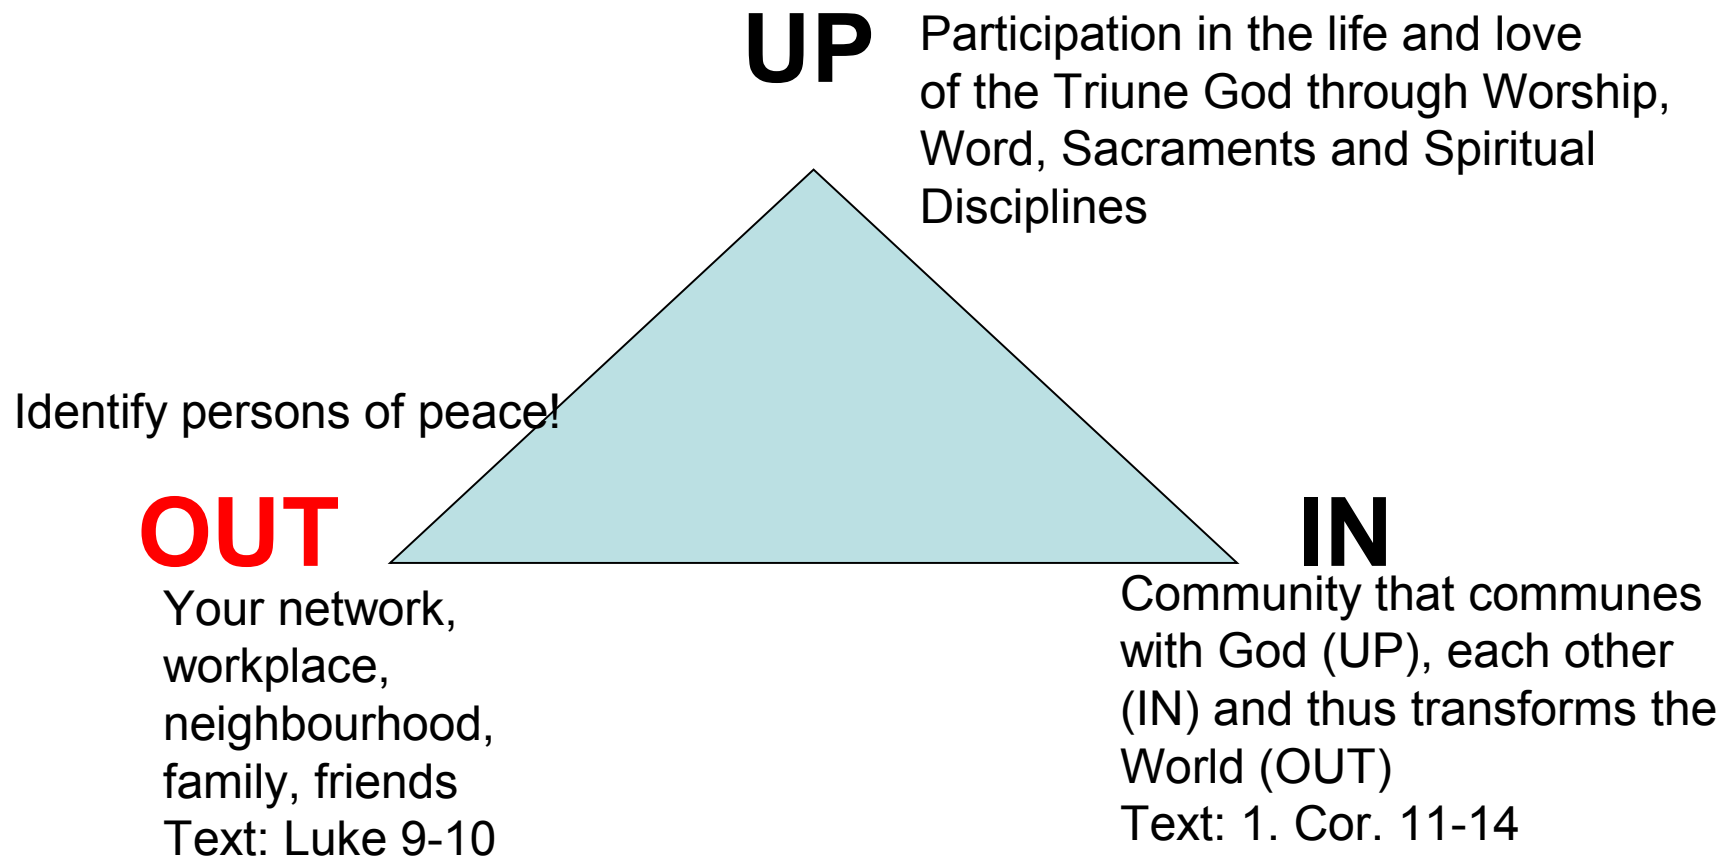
UP

Participation in the life and love of the Triune God through Worship, Word, Sacraments and Spiritual Disciplines

Identify persons of peace!

OUT

Your network, workplace, neighbourhood, family, friends
Text: Luke 9-10

IN

Community that communes with God (UP), each other (IN) and thus transforms the World (OUT)
Text: 1. Cor. 11-14